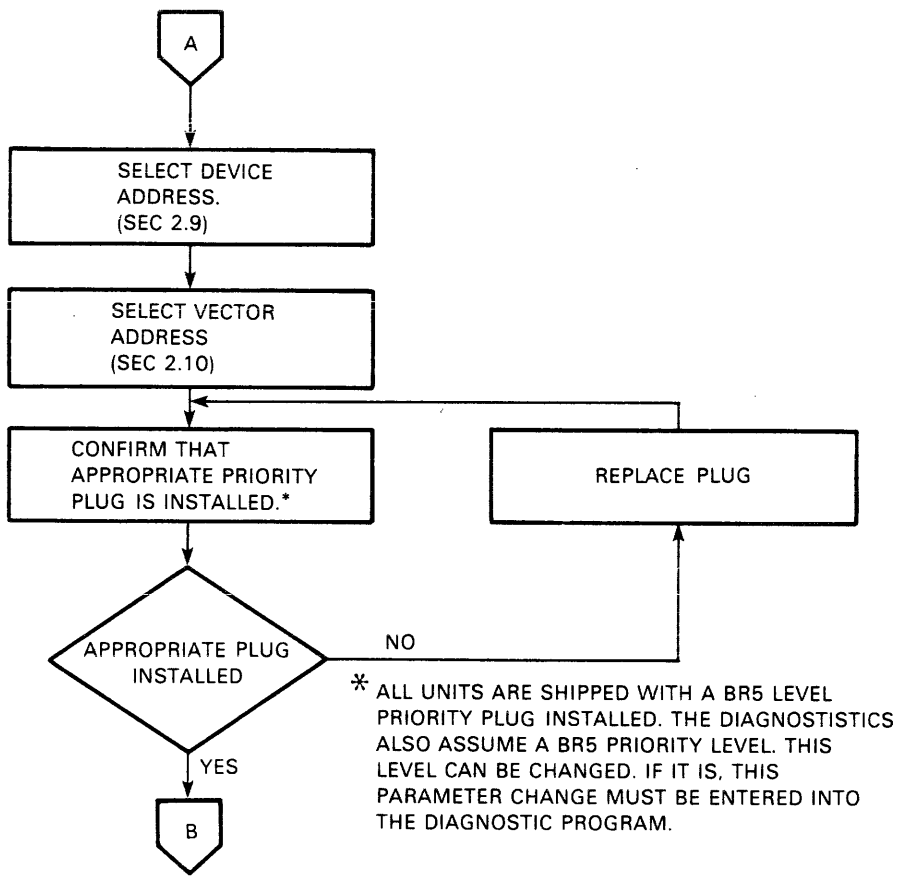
A

SELECT DEVICE ADDRESS. (SEC 2.9)

SELECT VECTOR ADDRESS (SEC 2.10)

CONFIRM THAT APPROPRIATE PRIORITY PLUG IS INSTALLED.*

REPLACE PLUG

APPROPRIATE PLUG INSTALLED

NO

YES

B

* ALL UNITS ARE SHIPPED WITH A BR5 LEVEL PRIORITY PLUG INSTALLED. THE DIAGNOSTISTICS ALSO ASSUME A BR5 PRIORITY LEVEL. THIS LEVEL CAN BE CHANGED. IF IT IS, THIS PARAMETER CHANGE MUST BE ENTERED INTO THE DIAGNOSTIC PROGRAM.